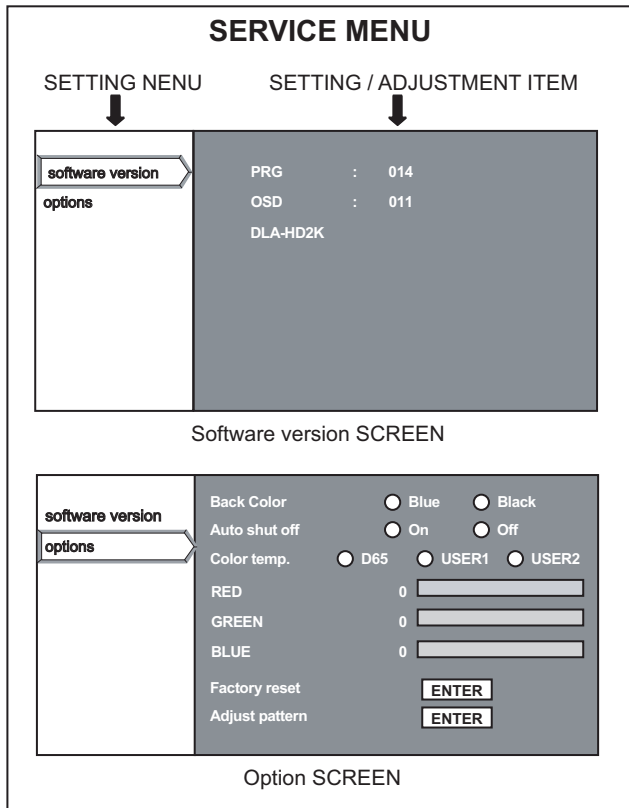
SERVICE MENU

SETTING NENU

SETTING / ADJUSTMENT ITEM

software version
options

PRG : 014
OSD : 011
DLA-HD2K

Software version SCREEN

software version
options

Back Color Blue Black
Auto shut off On Off
Color temp. D65 USER1 USER2
RED 0
GREEN 0
BLUE 0
Factory reset ENTER
Adjust pattern ENTER

Option SCREEN